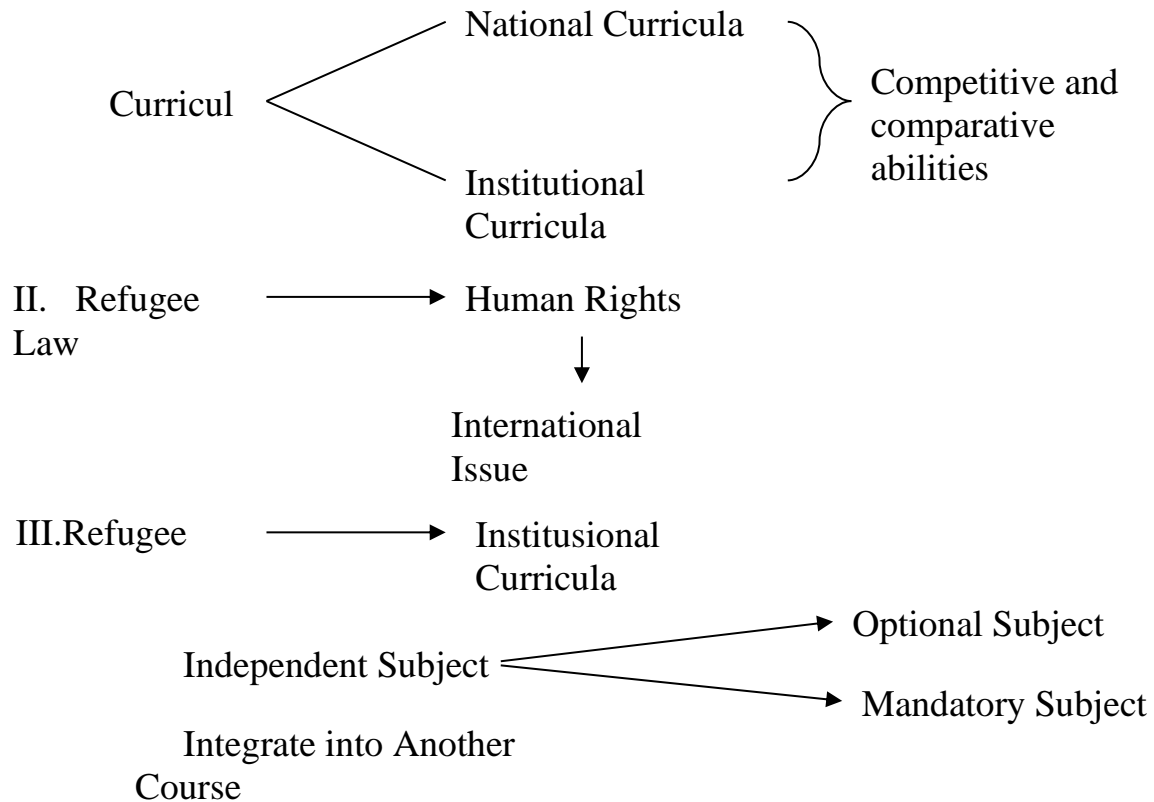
Curricul

National Curricula

Institutional Curricula

Competitive and comparative abilities

II. Refugee Law

Human Rights

International Issue

III.Refugee

Institusional Curricula

Independent Subject

Optional Subject

Mandatory Subject

Integrate into Another Course